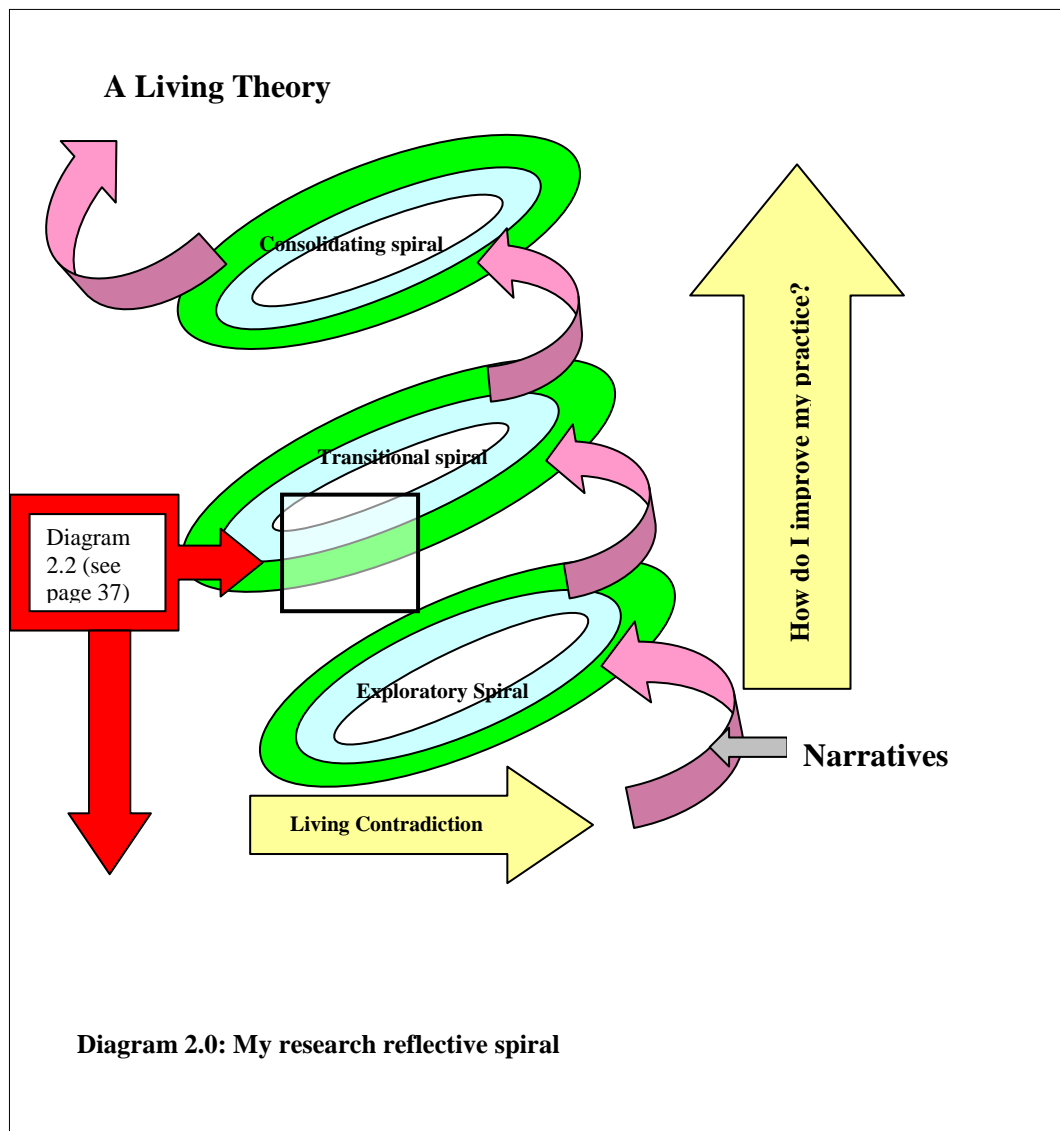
A Living Theory

Consolidating spiral

How do I improve my practice?

Transitional spiral

Diagram 2.2 (see page 37)

Exploratory Spiral

Narratives

Living Contradiction

Diagram 2.0: My research reflective spiral